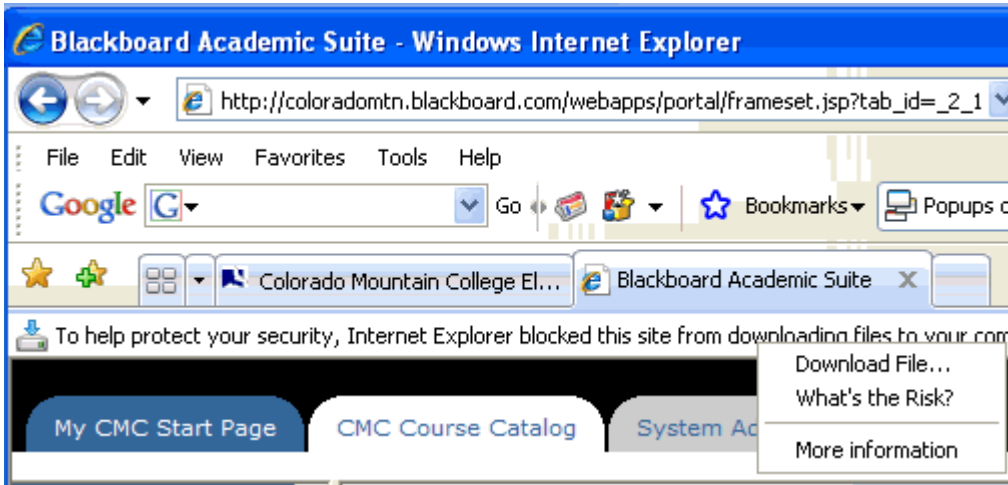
Blackboard Academic Suite - Windows Internet Explorer

http://coloradomtn.blackboard.com/webapps/portal/frameset.jsp?tab_id=_2_1

File Edit View Favorites Tools Help

Google G Go Bookmarks Popups c

Colorado Mountain College El... Blackboard Academic Suite

To help protect your security, Internet Explorer blocked this site from downloading files to your com

Download File...
What's the Risk?
More information

My CMC Start Page CMC Course Catalog System Ad